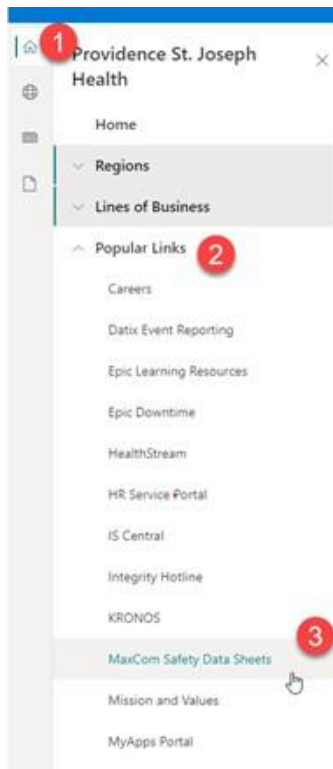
1
Providence St. Joseph Health
×
Home
Regions
Lines of Business
Popular Links
2
Careers
Datix Event Reporting
Epic Learning Resources
Epic Downtime
HealthStream
HR Service Portal
IS Central
Integrity Hotline
KRONOS
MaxCom Safety Data Sheets
3
Mission and Values
MyApps Portal